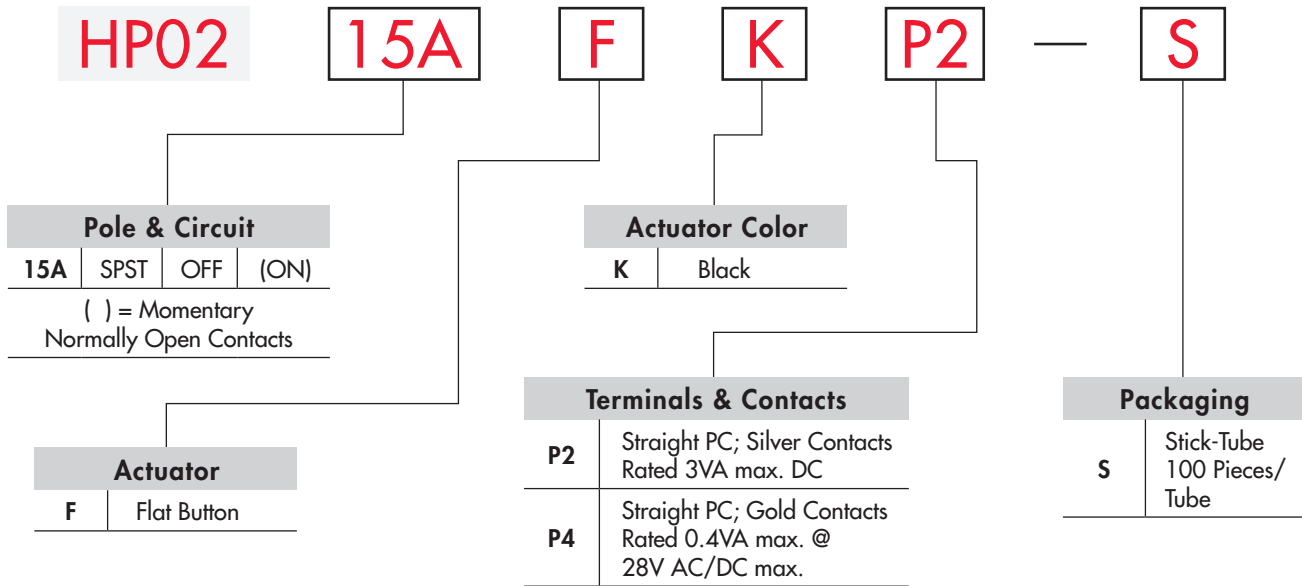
HP02 15A F K P2 — S

Pole & Circuit

| 15A | SPST | OFF | (ON) |
|---|---|---|---|

( ) = Momentary
Normally Open Contacts

Actuator

| F | Flat Button |
|---|---|

Actuator Color

| K | Black |
|---|---|

Terminals & Contacts

| P2 | Straight PC; Silver Contacts Rated 3VA max. DC |
|---|---|
| P4 | Straight PC; Gold Contacts Rated 0.4VA max. @ 28V AC/DC max. |

Packaging

| S | Stick-Tube 100 Pieces/ Tube |
|---|---|